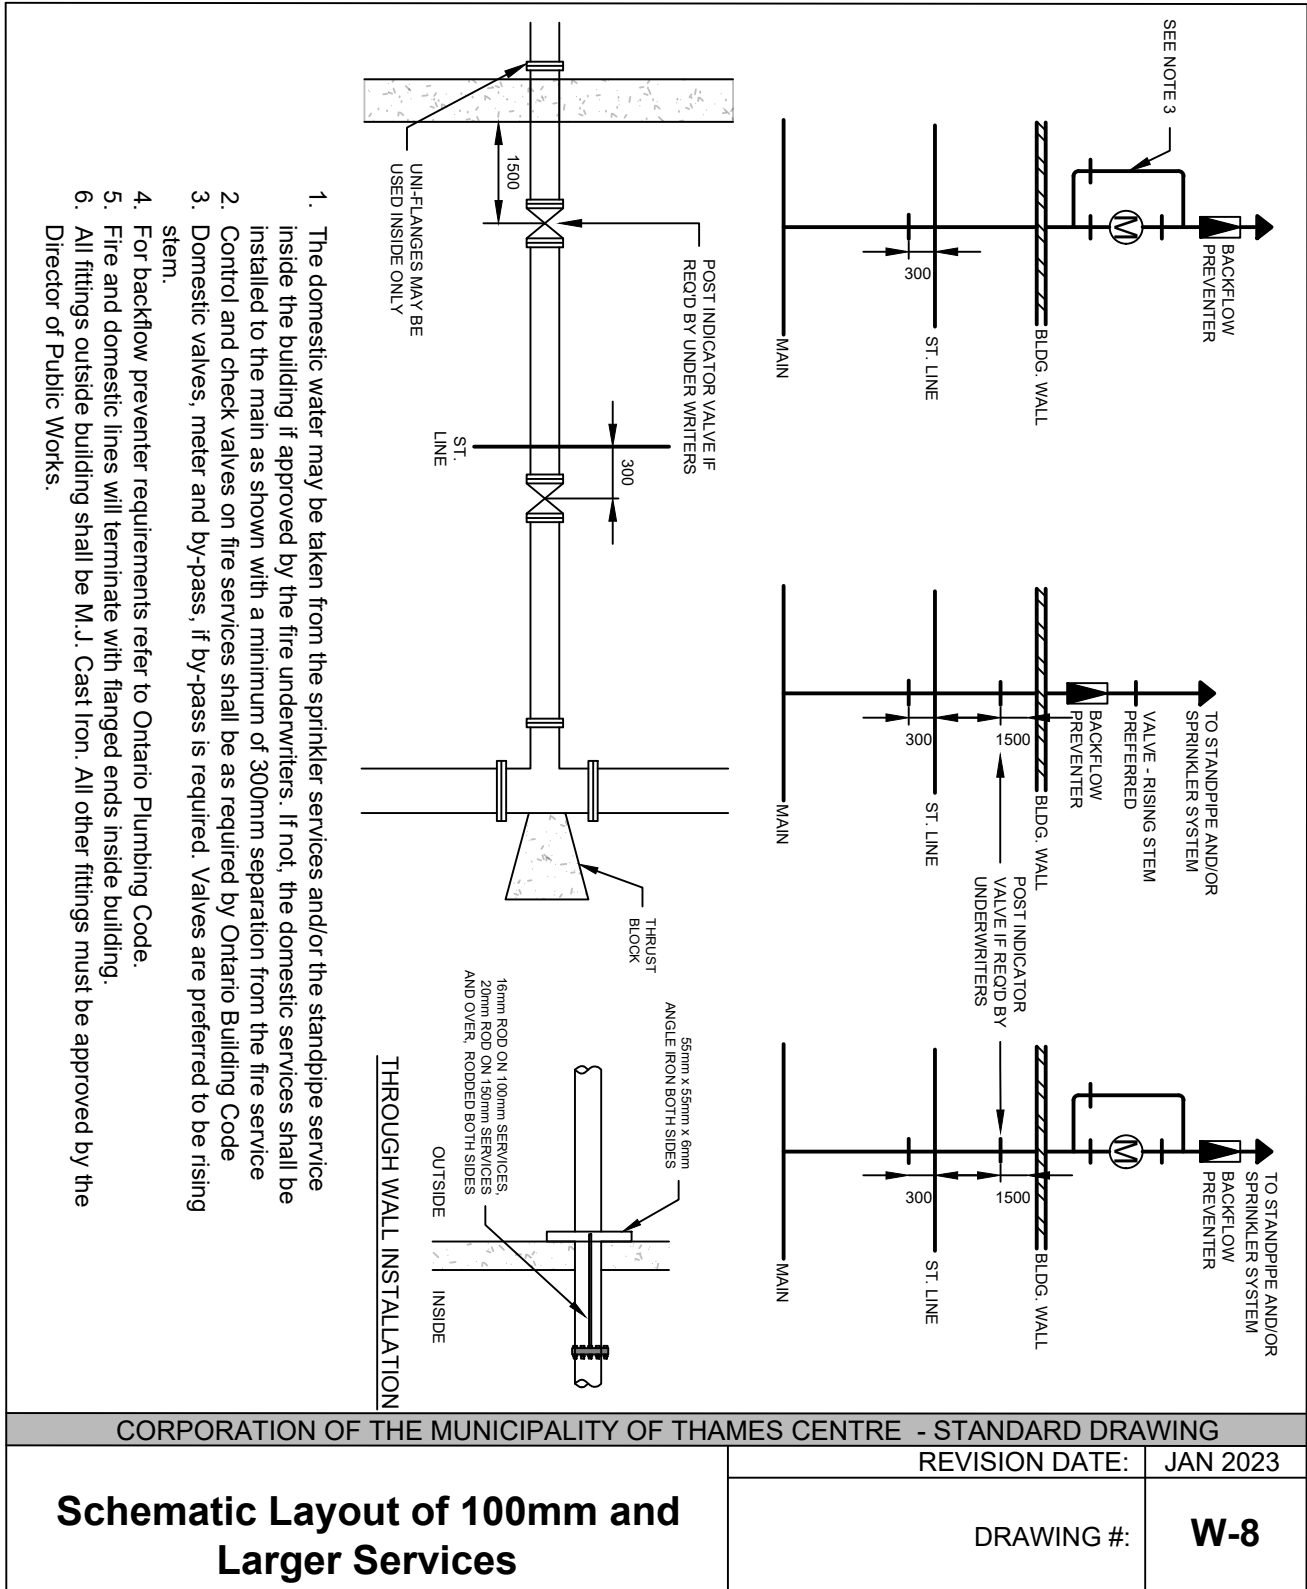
SEE NOTE 3

BACKFLOW PREVENTER

BLDG. WALL

ST. LINE

300

MAIN

TO STANDPIPE AND/OR SPRINKLER SYSTEM

VALVE - RISING STEM PREFERRED

BACKFLOW PREVENTER

BLDG. WALL

ST. LINE

300

1500

MAIN

POST INDICATOR VALVE IF REQD BY UNDERWRITERS

TO STANDPIPE AND/OR SPRINKLER SYSTEM

BACKFLOW PREVENTER

BLDG. WALL

ST. LINE

300

1500

MAIN

UNI-FLANGES MAY BE USED INSIDE ONLY

1500

POST INDICATOR VALVE IF REQ'D BY UNDER WRITERS

ST. LINE

300

THRUST BLOCK

55mm x 55mm x 6mm ANGLE IRON BOTH SIDES

16mm ROD ON 100mm SERVICES, 20mm ROD ON 150mm SERVICES AND OVER, RODDED BOTH SIDES

OUTSIDE

INSIDE

THROUGH WALL INSTALLATION

1. The domestic water may be taken from the sprinkler services and/or the standpipe service inside the building if approved by the fire underwriters. If not, the domestic services shall be installed to the main as shown with a minimum of 300mm separation from the fire service
2. Control and check valves on fire services shall be as required by Ontario Building Code
3. Domestic valves, meter and by-pass, if by-pass is required. Valves are preferred to be rising stem.
4. For backflow preventer requirements refer to Ontario Plumbing Code.
5. Fire and domestic lines will terminate with flanged ends inside building.
6. All fittings outside building shall be M.J. Cast Iron. All other fittings must be approved by the Director of Public Works.

CORPORATION OF THE MUNICIPALITY OF THAMES CENTRE - STANDARD DRAWING

| REVISION DATE: | JAN 2023 |
|---|---|
| DRAWING #: | W-8 |

Schematic Layout of 100mm and Larger Services